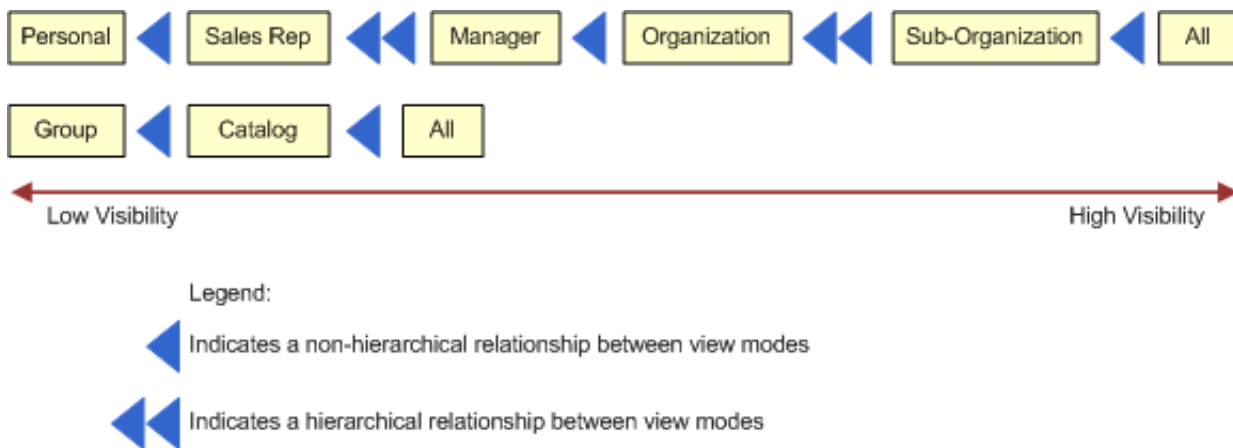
Personal Sales Rep Manager Organization Sub-Organization All

Group Catalog All

Low Visibility High Visibility

Legend:

Indicates a non-hierarchical relationship between view modes

Indicates a hierarchical relationship between view modes